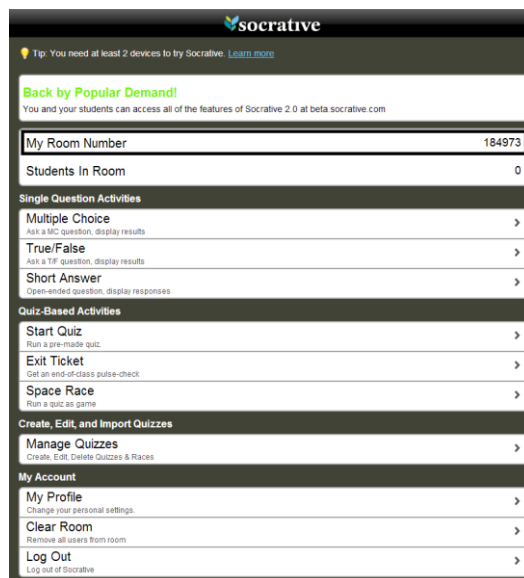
socrative

Tip: You need at least 2 devices to try Socrative. Learn more

Back by Popular Demand!
You and your students can access all of the features of Socrative 2.0 at beta.socrative.com

My Room Number 184973

Students In Room 0

Single Question Activities

Multiple Choice
Ask a MC question, display results

True/False
Ask a T/F question, display results

Short Answer
Open-ended question, display responses

Quiz-Based Activities

Start Quiz
Run a pre-made quiz.

Exit Ticket
Get an end-of-class pulse-check

Space Race
Run a quiz as game

Create, Edit, and Import Quizzes

Manage Quizzes
Create, Edit, Delete Quizzes & Races

My Account

My Profile
Change your personal settings.

Clear Room
Remove all users from room

Log Out
Log out of Socrative